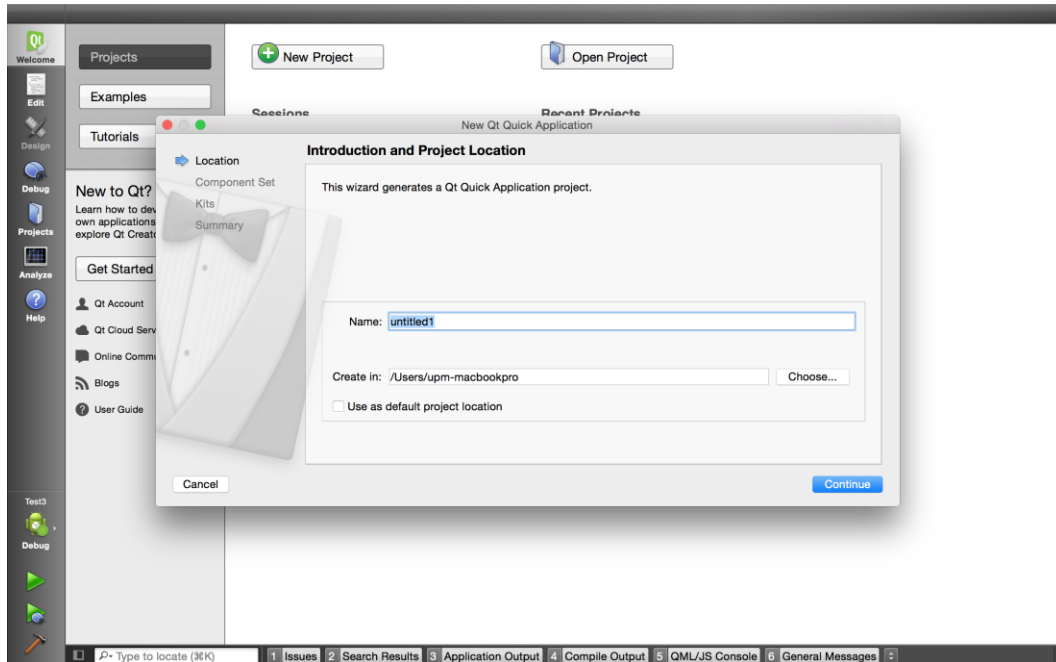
Qt
Welcome
Edit
Design
Debug
Projects
Analyze
Help

Projects
Examples
Tutorials

New to Qt?
Learn how to dev
own applications
explore Qt Creato

Get Started

Qt Account
Qt Cloud Serv
Online Comm
Blogs
User Guide

New Project
Open Project

Sessions
Recent Projects

New Qt Quick Application

Location
Component Set
Kits
Summary

Introduction and Project Location

This wizard generates a Qt Quick Application project.

Name: untitled1

Create in: /Users/upm-macbookpro
Choose...

Use as default project location

Cancel
Continue

Test3
Debug

Type to locate (⌘K)
1 Issues 2 Search Results 3 Application Output 4 Compile Output 5 QML/JS Console 6 General Messages